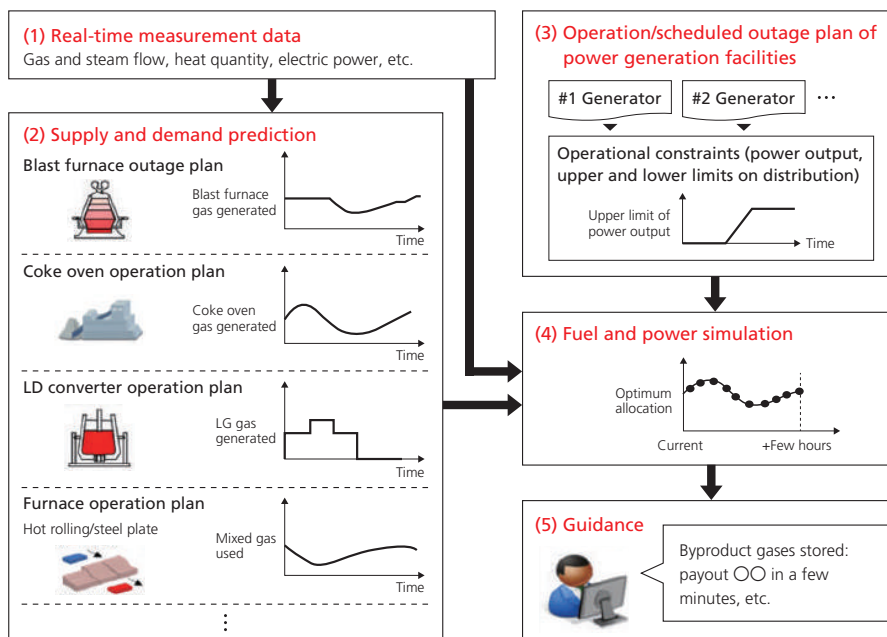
(1) Real-time measurement data
Gas and steam flow, heat quantity, electric power, etc.

(2) Supply and demand prediction

Blast furnace outage plan
Blast furnace gas generated
Time

Coke oven operation plan
Coke oven gas generated
Time

LD converter operation plan
LG gas generated
Time

Furnace operation plan
Hot rolling/steel plate
Mixed gas used
Time

⋮

(3) Operation/scheduled outage plan of power generation facilities
#1 Generator
#2 Generator
···
Operational constraints (power output, upper and lower limits on distribution)
Upper limit of power output
Time

(4) Fuel and power simulation
Optimum allocation
Current
+Few hours

(5) Guidance
Byproduct gases stored: payout ○○ in a few minutes, etc.